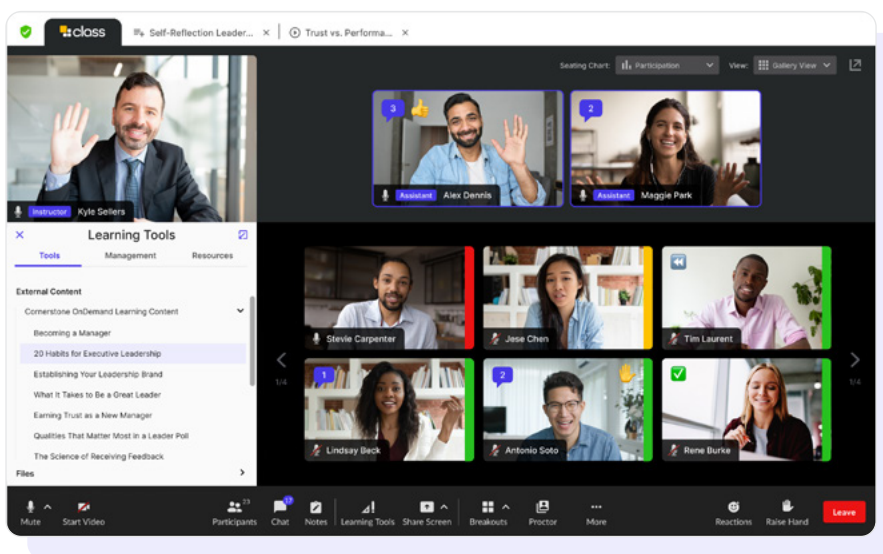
class

Self-Reflection Leader... ×

Trust vs. Performa... ×

Seating Chart: Participation

View: Gallery View

Instructor Kyle Sellers

3

Assistant Alex Dennis

2

Assistant Maggie Park

Learning Tools

Tools

Management

Resources

External Content

Cornerstone OnDemand Learning Content

Becoming a Manager

20 Habits for Executive Leadership

Establishing Your Leadership Brand

What It Takes to Be a Great Leader

Earning Trust as a New Manager

Qualities That Matter Most in a Leader Poll

The Science of Receiving Feedback

Files

Stevie Carpenter

Jese Chen

Tim Laurent

1/4

1/4

1

Lindsay Beck

2

Antonio Soto

Rene Burke

Mute

Start Video

23

Participants

17

Chat

Notes

Learning Tools

Share Screen

Breakouts

Proctor

More

Reactions

Raise Hand

Leave